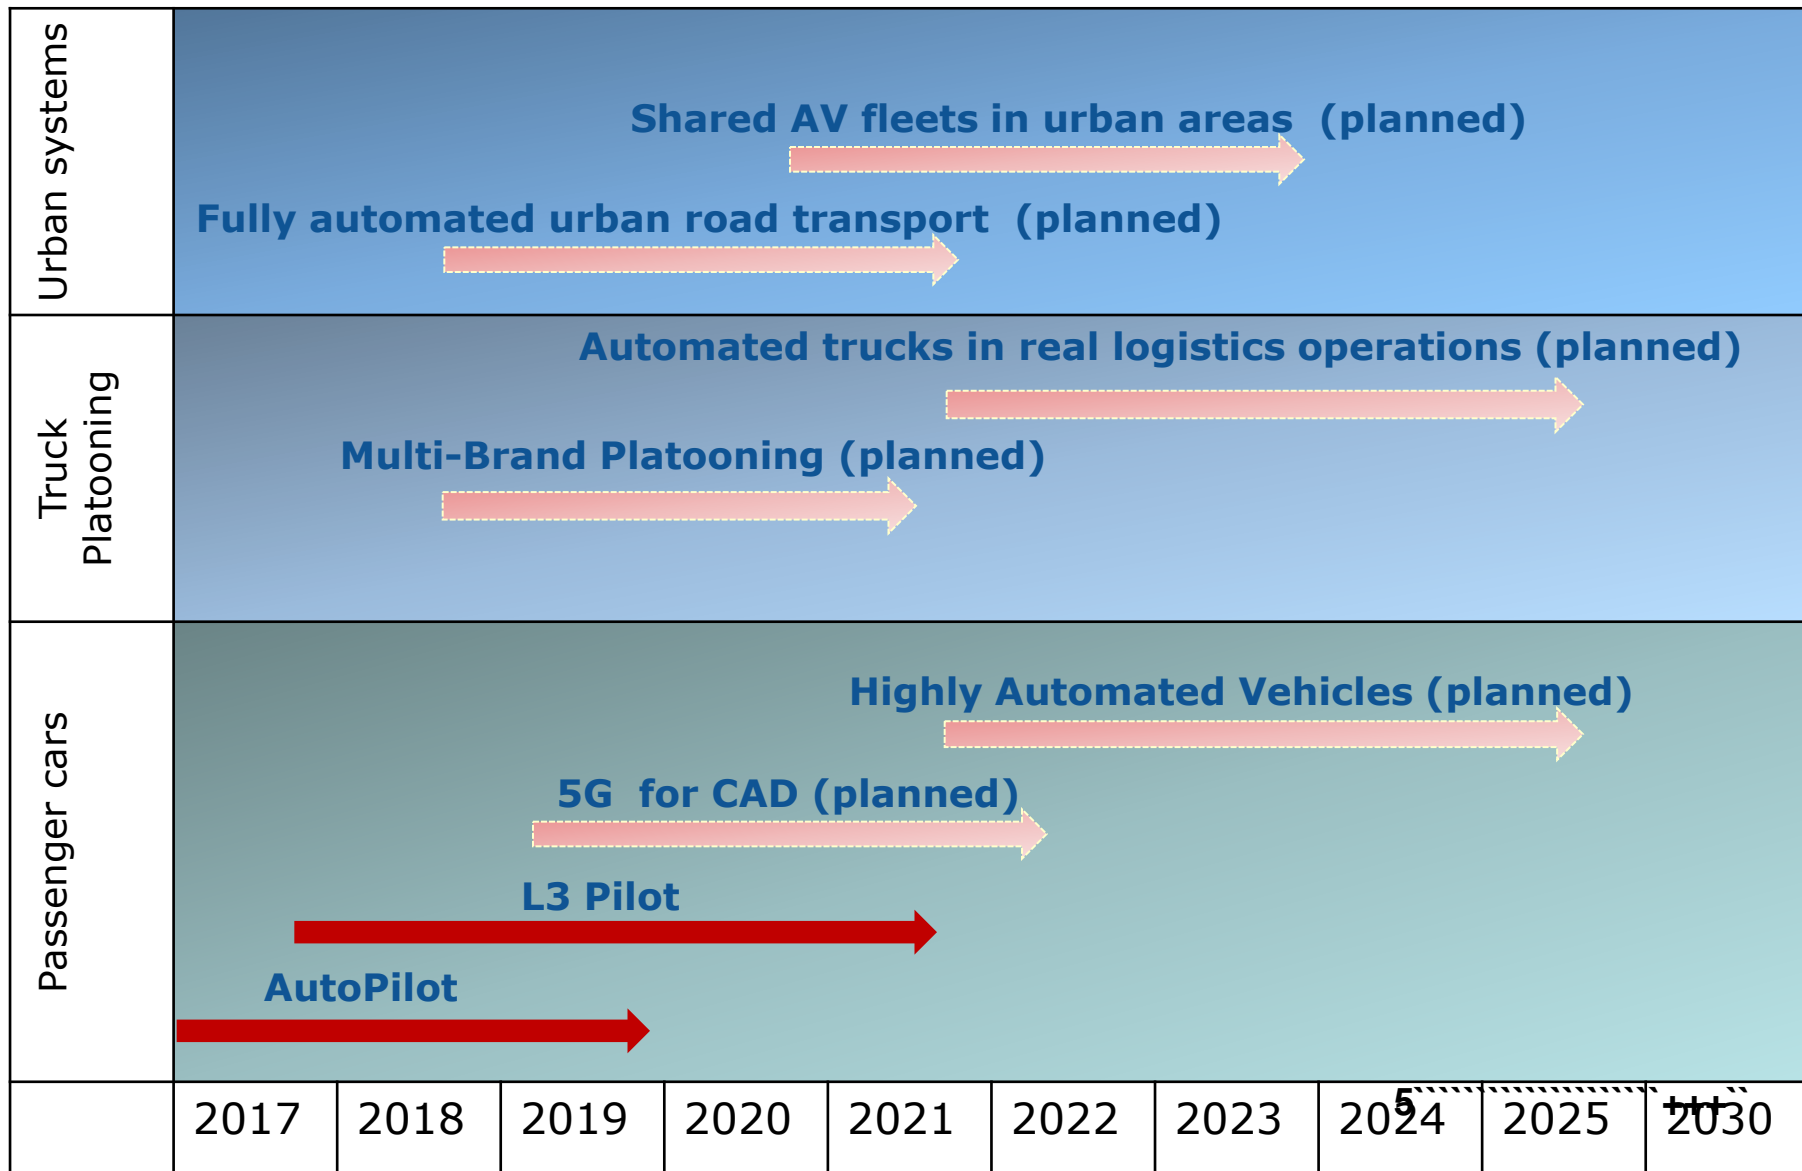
Urban systems

Shared AV fleets in urban areas (planned)

Fully automated urban road transport (planned)

Truck Platooning

Automated trucks in real logistics operations (planned)

Multi-Brand Platooning (planned)

Passenger cars

Highly Automated Vehicles (planned)

5G for CAD (planned)

L3 Pilot

AutoPilot

| | 2017 | 2018 | 2019 | 2020 | 2021 | 2022 | 2023 | 2024 | 2025 | 2030 |